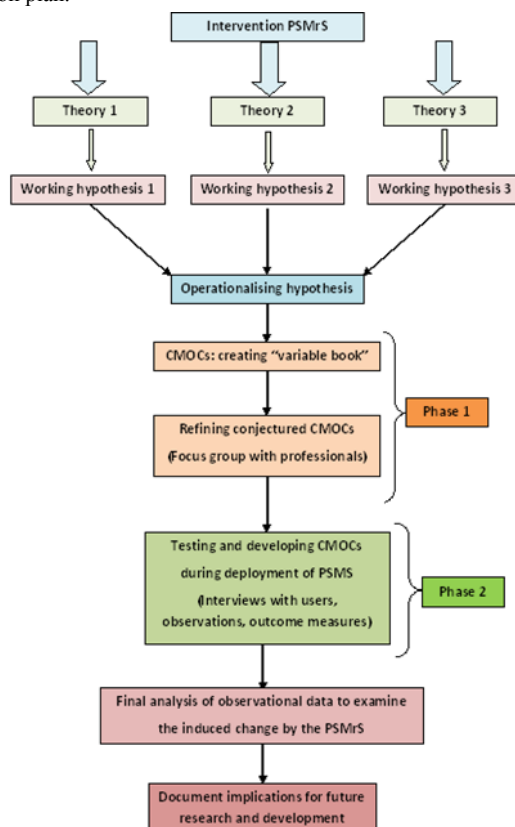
Intervention PSMrS

Theory 1

Theory 2

Theory 3

Working hypothesis 1

Working hypothesis 2

Working hypothesis 3

Operationalising hypothesis

CMOCs: creating "variable book"

Refining conjectured CMOCs (Focus group with professionals)

Phase 1

Testing and developing CMOCs during deployment of PSMS (Interviews with users, observations, outcome measures)

Phase 2

Final analysis of observational data to examine the induced change by the PSMrS

Document implications for future research and development